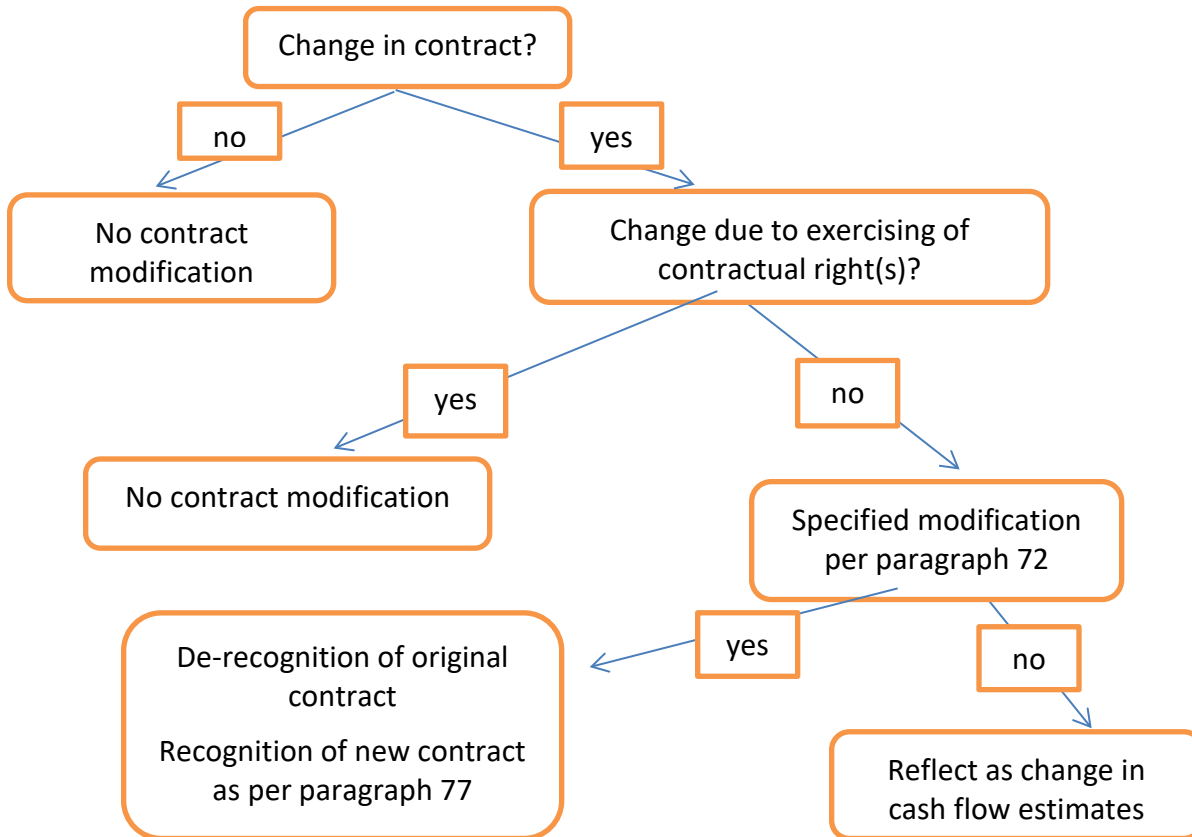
Change in contract?

no

yes

No contract modification

Change due to exercising of contractual right(s)?

yes

no

No contract modification

Specified modification per paragraph 72

yes

no

De-recognition of original contract

Recognition of new contract as per paragraph 77

Reflect as change in cash flow estimates